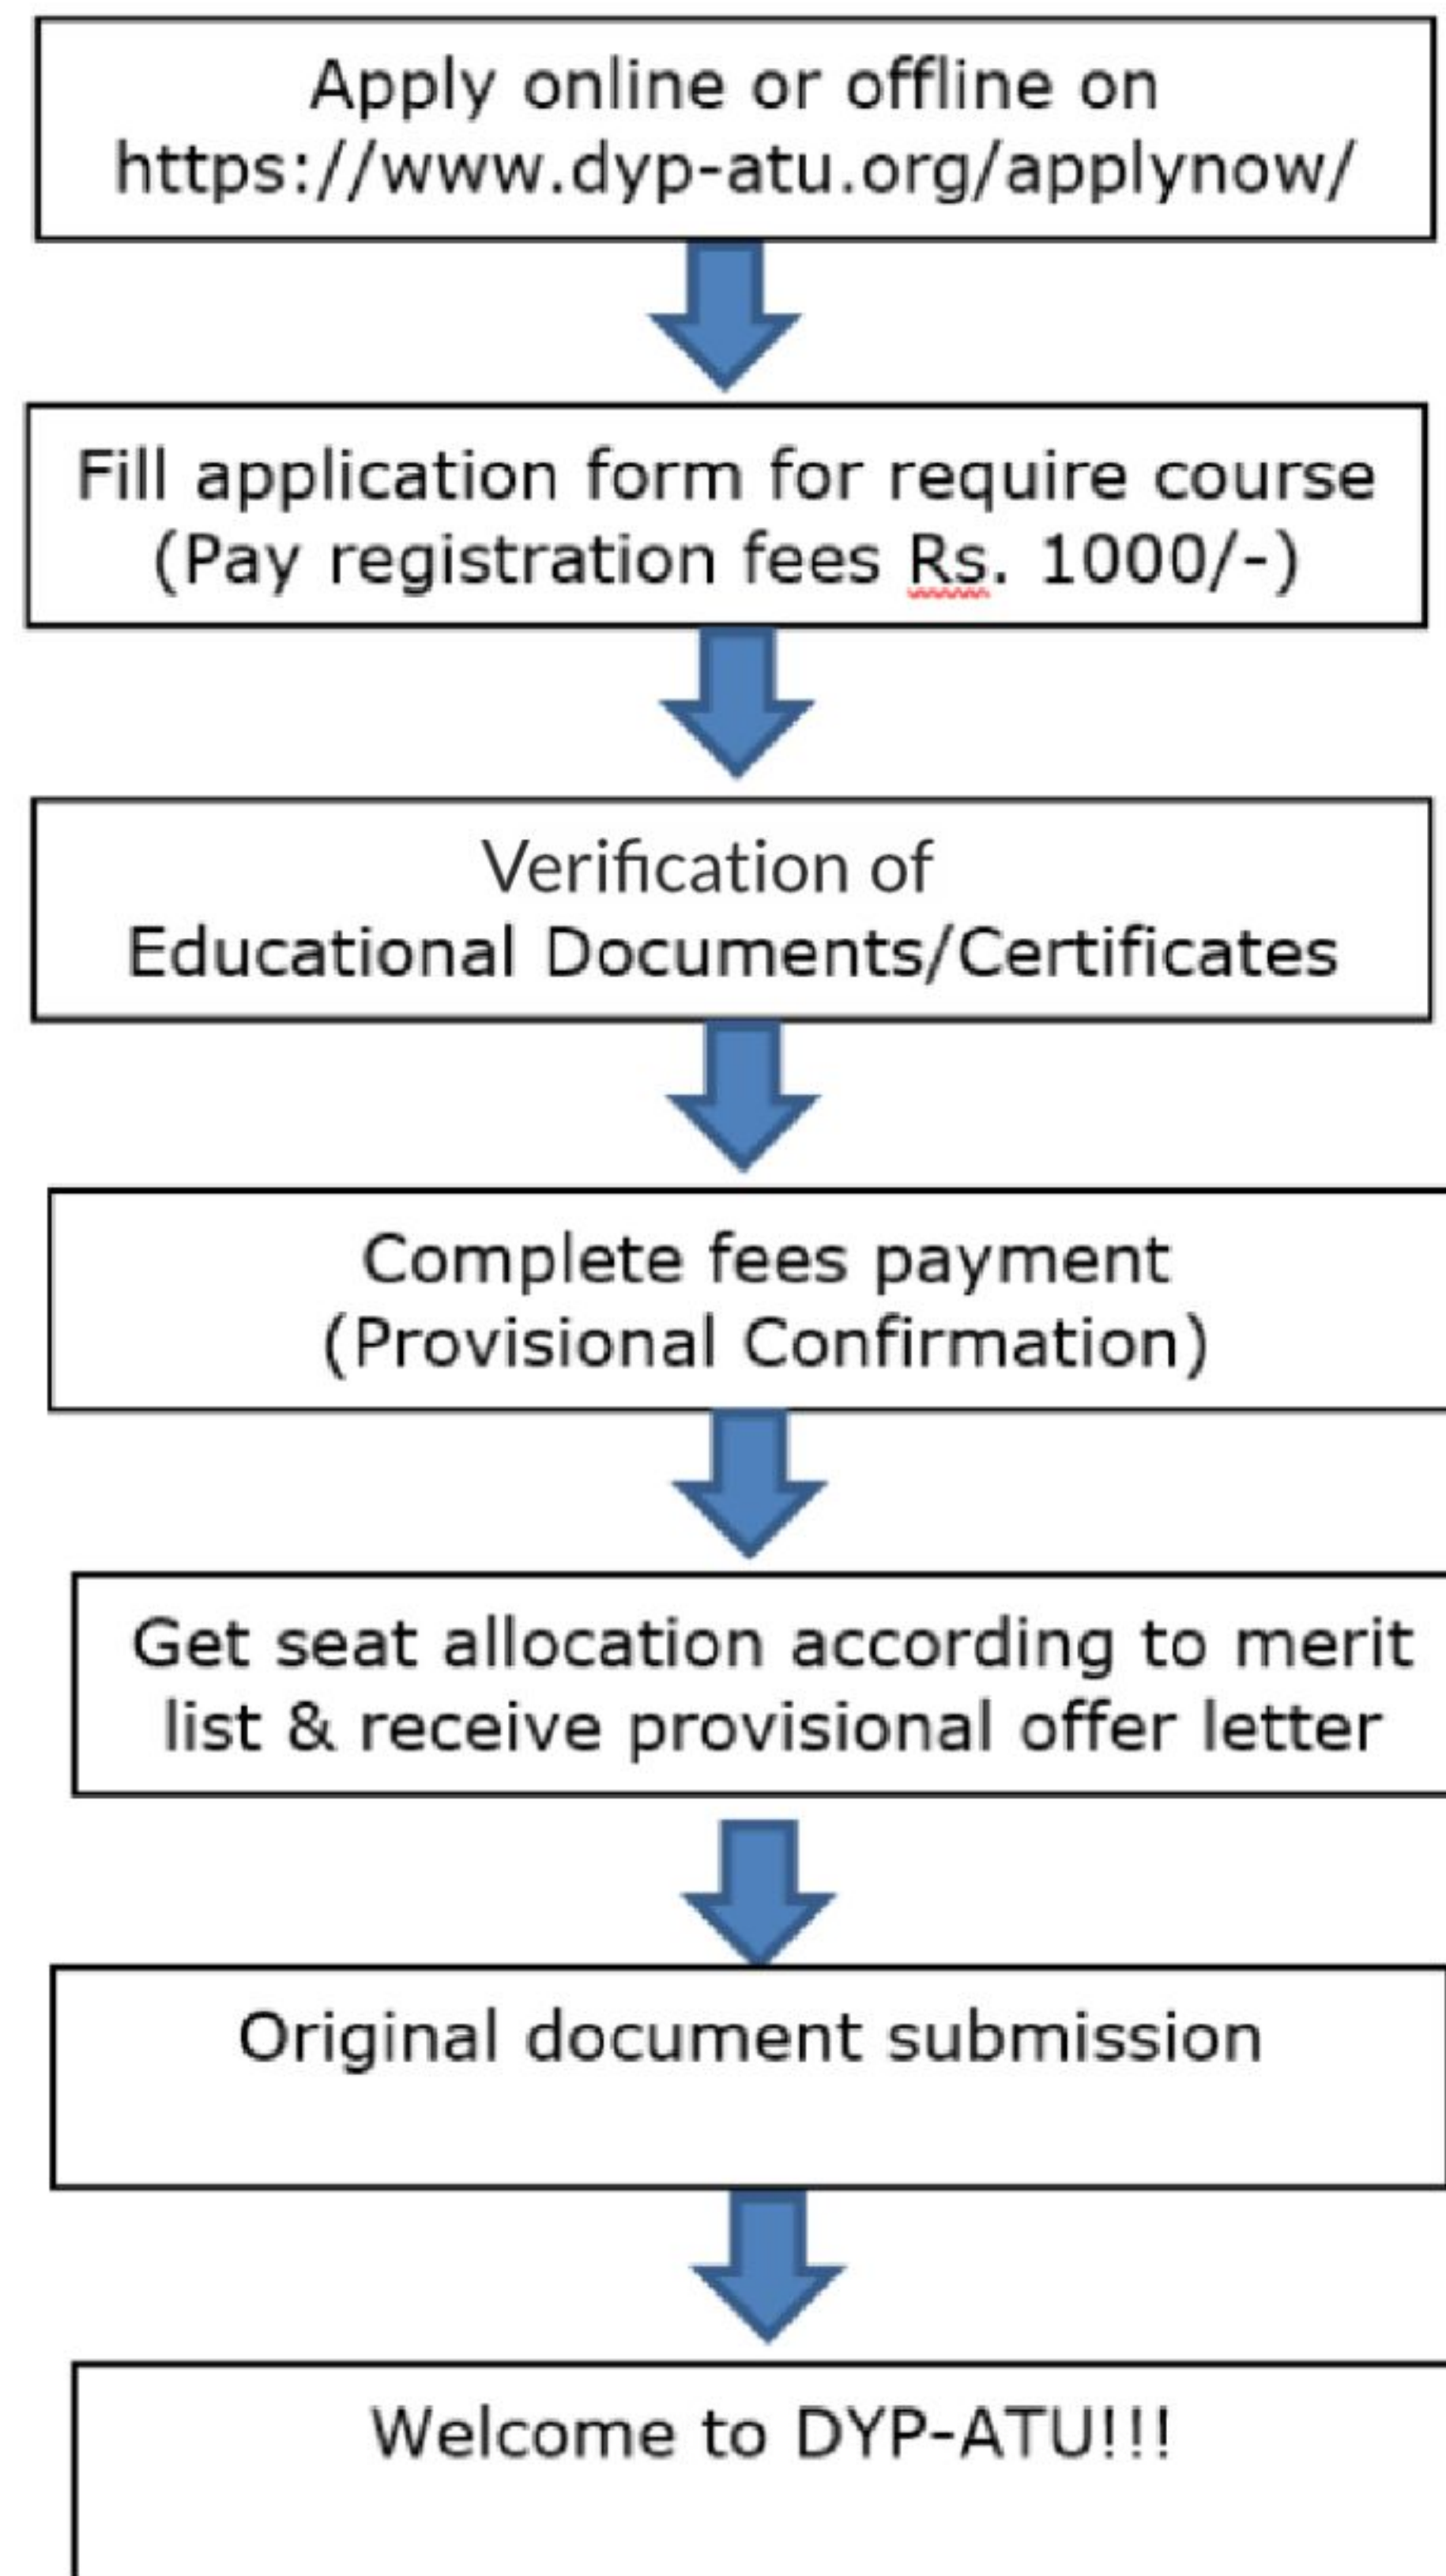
Apply online or offline on https://www.dyp-atu.org/applynow/

Fill application form for require course (Pay registration fees Rs. 1000/-)

Verification of Educational Documents/Certificates

Complete fees payment (Provisional Confirmation)

Get seat allocation according to merit list & receive provisional offer letter

Original document submission

Welcome to DYP-ATU!!!